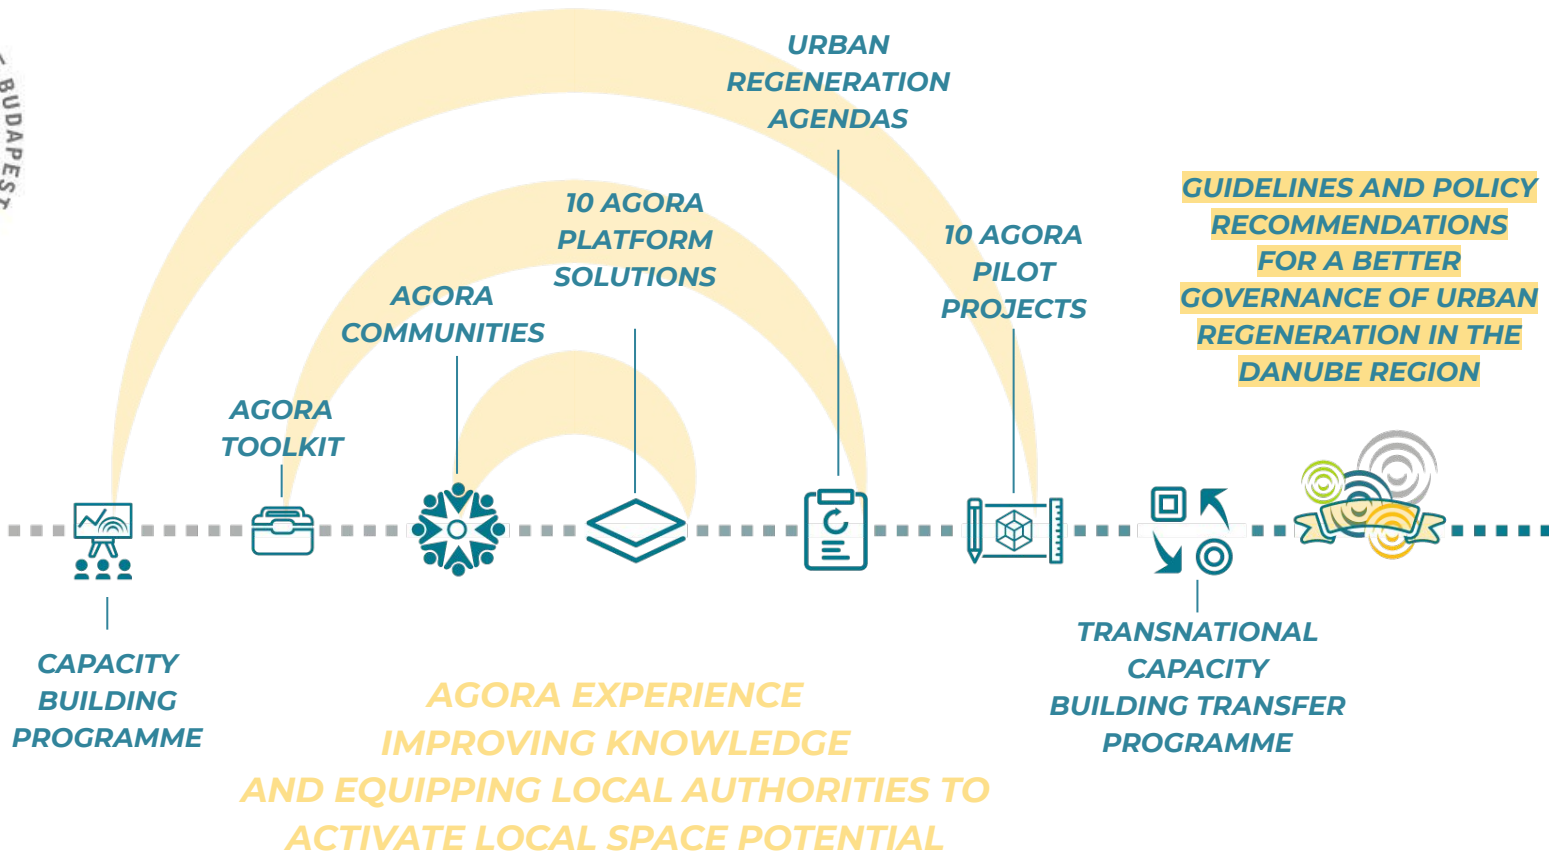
BUDAPEST

URBAN REGENERATION AGENDAS

GUIDELINES AND POLICY RECOMMENDATIONS FOR A BETTER GOVERNANCE OF URBAN REGENERATION IN THE DANUBE REGION

10 AGORA PLATFORM SOLUTIONS

10 AGORA PILOT PROJECTS

AGORA COMMUNITIES

AGORA TOOLKIT

CAPACITY BUILDING PROGRAMME

AGORA EXPERIENCE
IMPROVING KNOWLEDGE
AND EQUIPPING LOCAL AUTHORITIES TO
ACTIVATE LOCAL SPACE POTENTIAL

TRANSNATIONAL CAPACITY BUILDING TRANSFER PROGRAMME